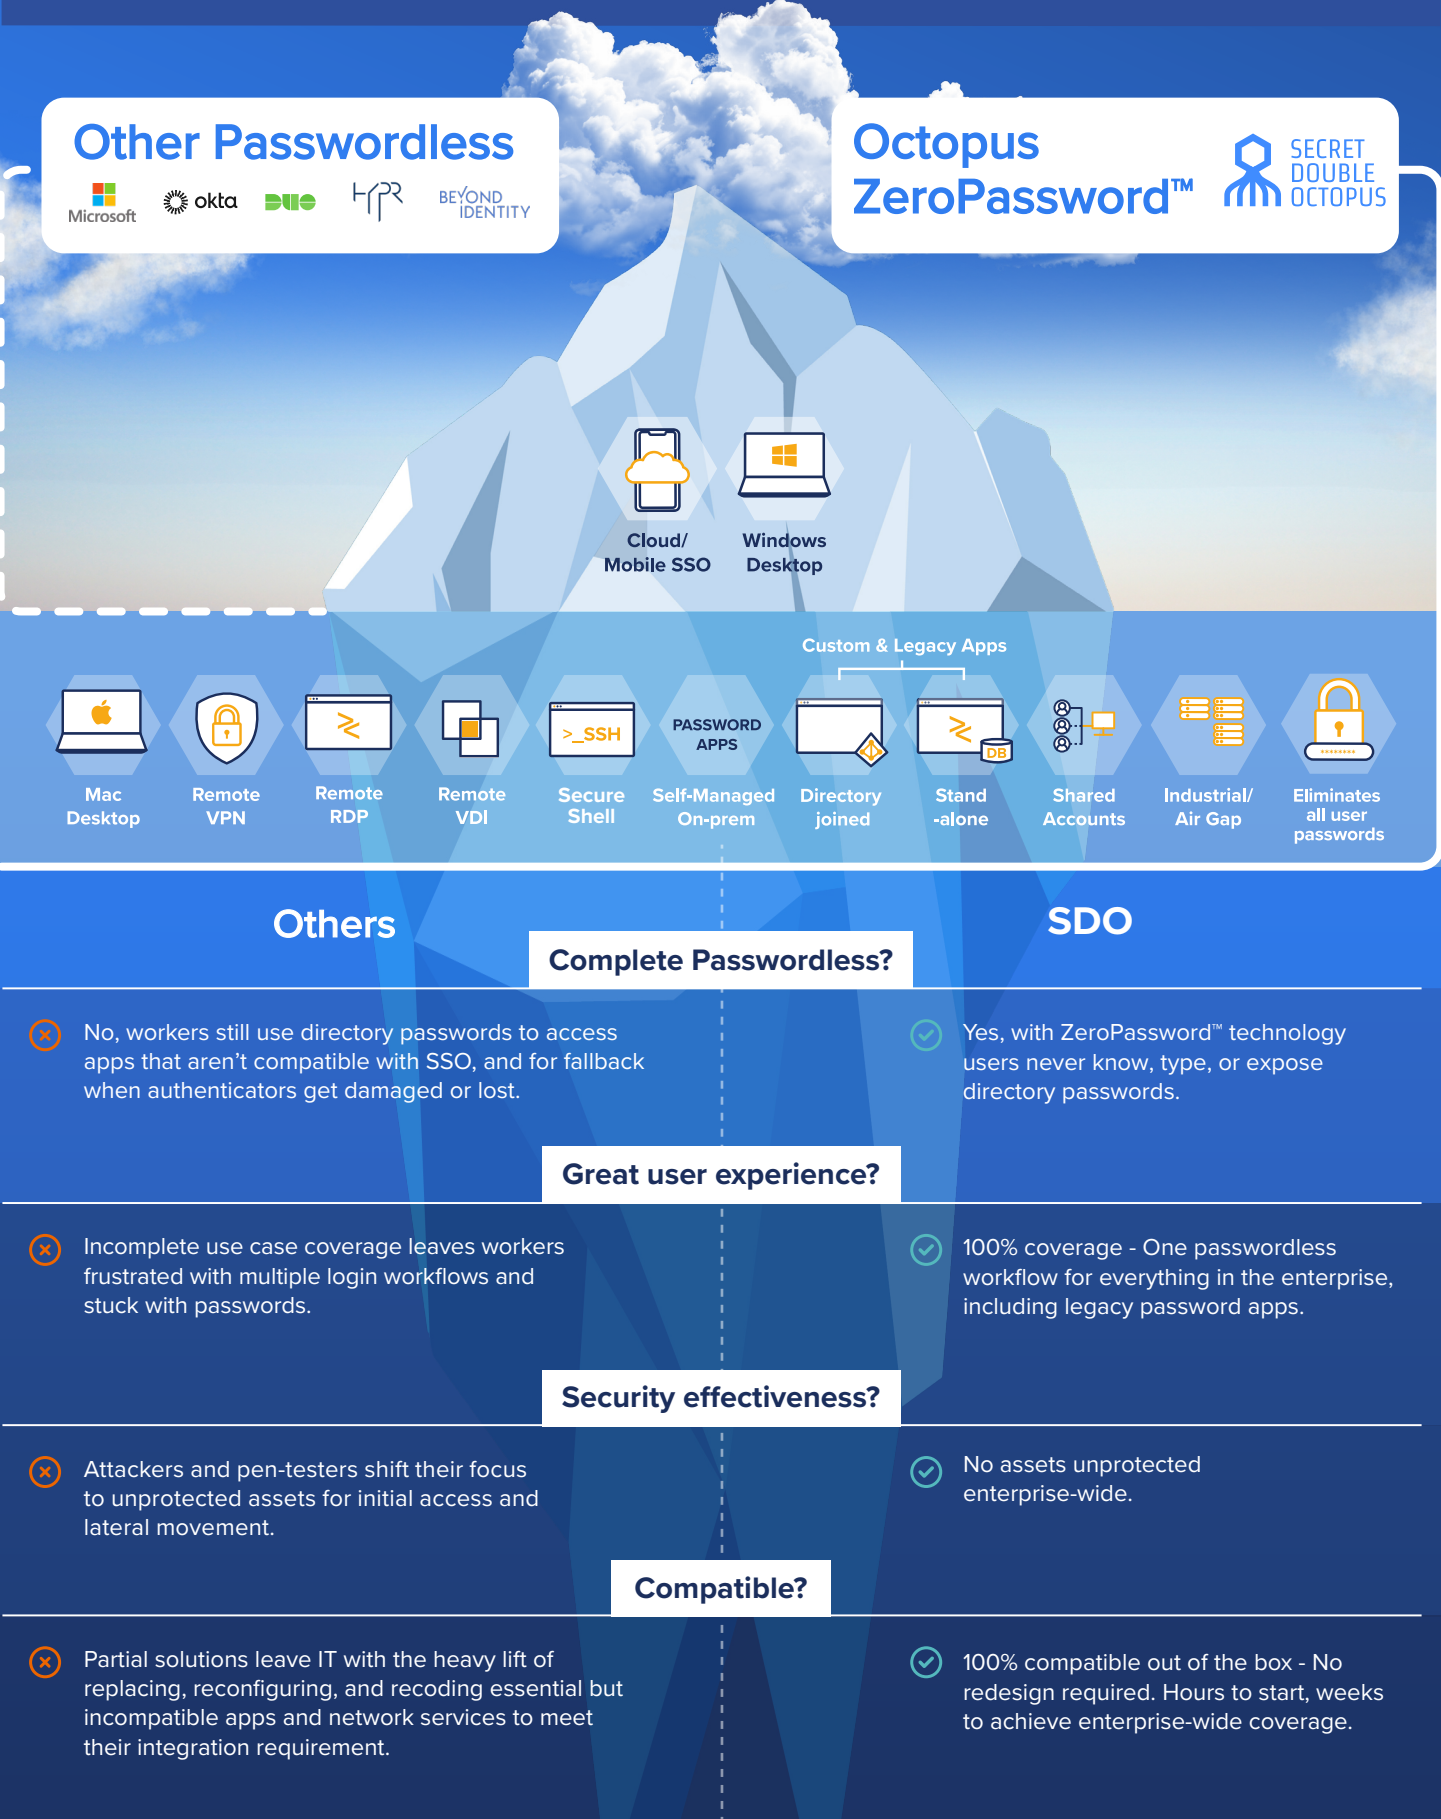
Other Passwordless

Microsoft okta DUO HYPR BEYOND IDENTITY

Octopus ZeroPassword™

SECRET DOUBLE OCTOPUS

Cloud/ Mobile SSO

Windows Desktop

Custom & Legacy Apps

>_SSH

PASSWORD APPS

DB

Mac Desktop

Remote VPN

Remote RDP

Remote VDI

Secure Shell

Self-Managed On-prem

Directory joined

Stand -alone

Shared Accounts

Industrial/ Air Gap

Eliminates all user passwords

Others

SDO

Complete Passwordless?

No, workers still use directory passwords to access apps that aren't compatible with SSO, and for fallback when authenticators get damaged or lost.

Yes, with ZeroPassword™ technology users never know, type, or expose directory passwords.

Great user experience?

Incomplete use case coverage leaves workers frustrated with multiple login workflows and stuck with passwords.

100% coverage - One passwordless workflow for everything in the enterprise, including legacy password apps.

Security effectiveness?

Attackers and pen-testers shift their focus to unprotected assets for initial access and lateral movement.

No assets unprotected enterprise-wide.

Compatible?

Partial solutions leave IT with the heavy lift of replacing, reconfiguring, and recoding essential but incompatible apps and network services to meet their integration requirement.

100% compatible out of the box - No redesign required. Hours to start, weeks to achieve enterprise-wide coverage.